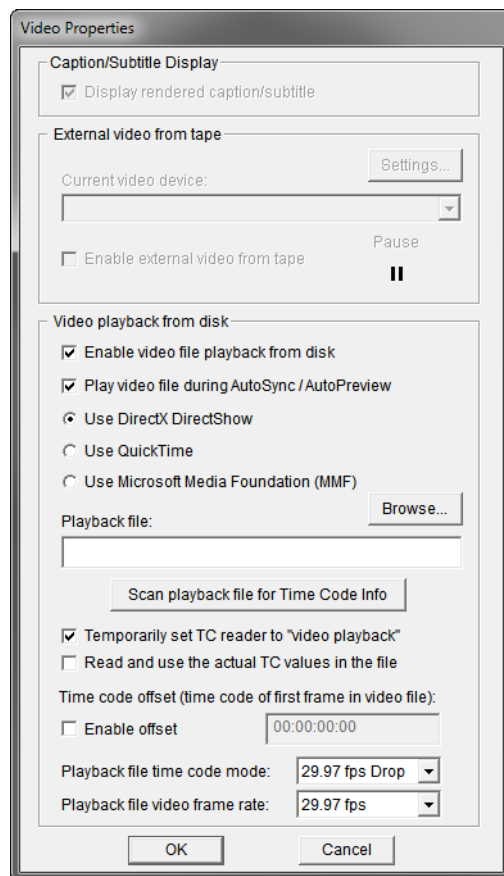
Video Properties

Caption/Subtitle Display

☑ Display rendered caption/subtitle

External video from tape

Settings...

Current video device:

☐ Enable external video from tape

Pause

II

Video playback from disk

☑ Enable video file playback from disk

☑ Play video file during AutoSync / AutoPreview

◉ Use DirectX DirectShow

○ Use QuickTime

○ Use Microsoft Media Foundation (MMF)

Playback file:

Browse...

Scan playback file for Time Code Info

☑ Temporarily set TC reader to "video playback"

☐ Read and use the actual TC values in the file

Time code offset (time code of first frame in video file):

☐ Enable offset

00:00:00:00

Playback file time code mode: 29.97 fps Drop

Playback file video frame rate: 29.97 fps

OK

Cancel